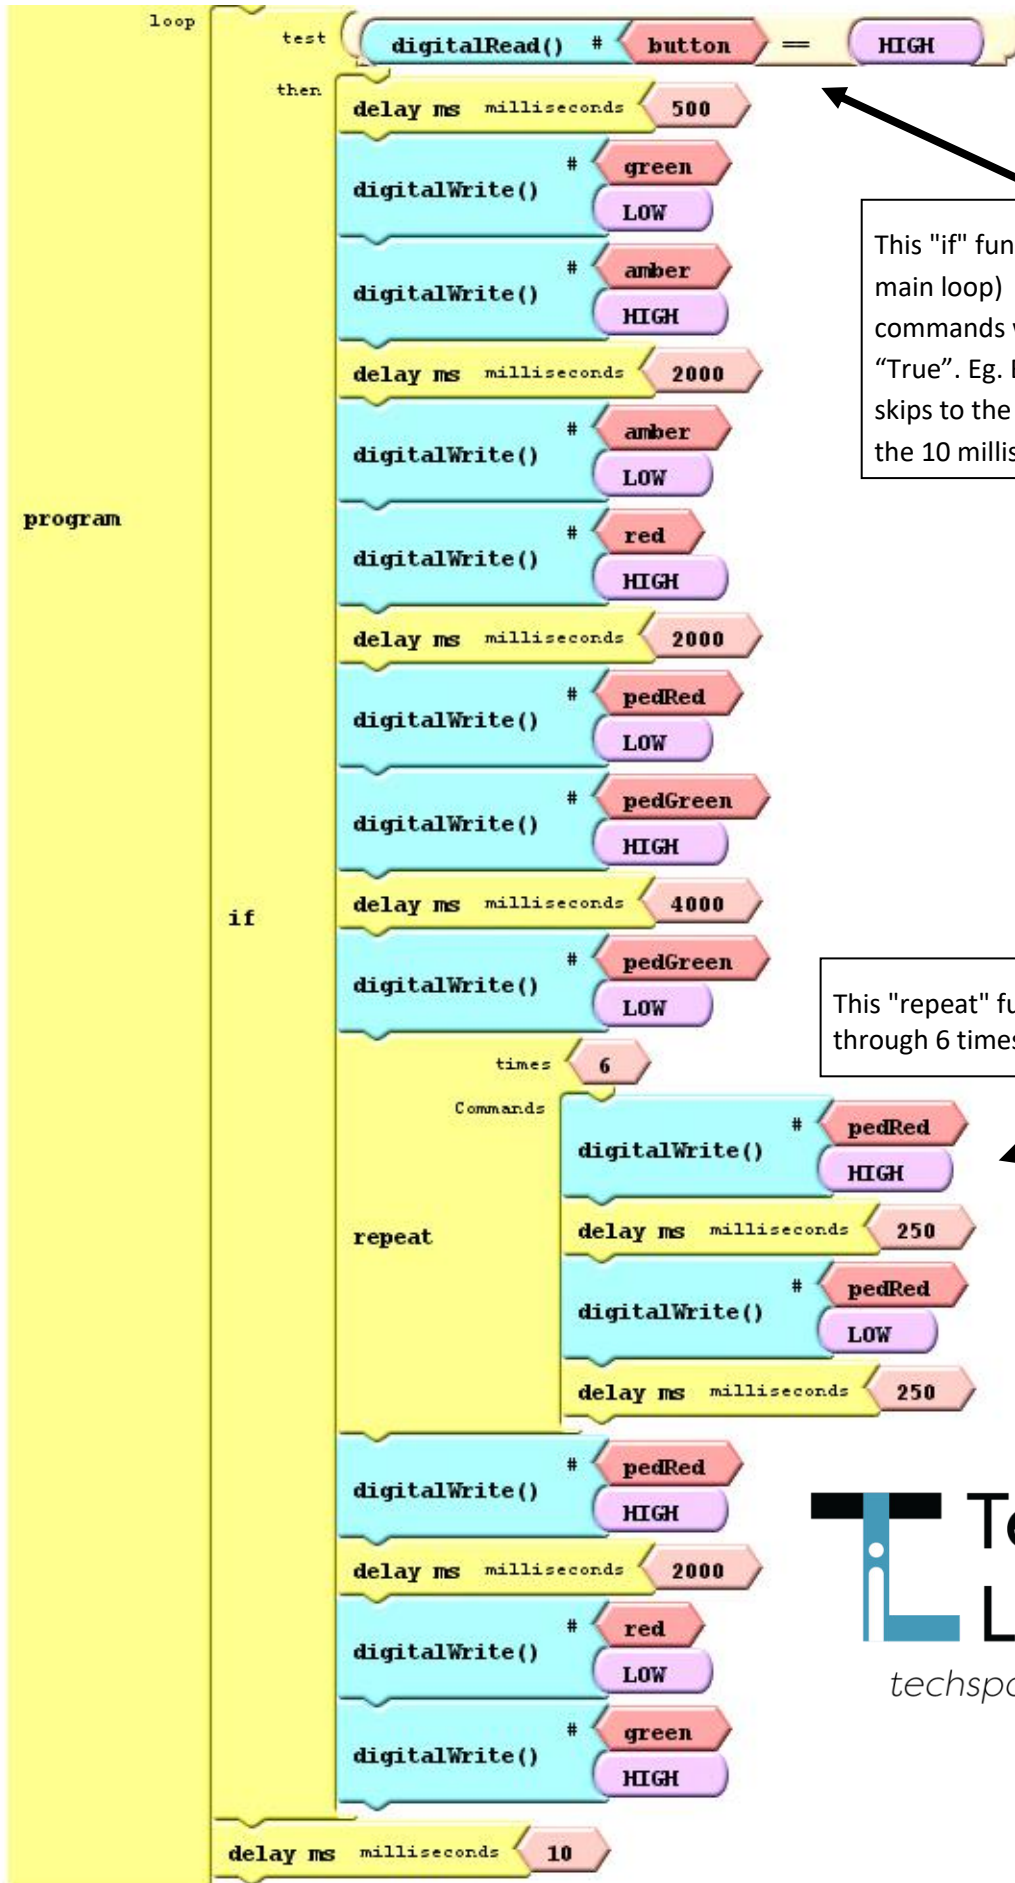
loop

test digitalRead() # button == HIGH

then

delay ms milliseconds 500

digitalWrite() # green LOW

digitalWrite() # amber HIGH

delay ms milliseconds 2000

digitalWrite() # amber LOW

digitalWrite() # red HIGH

delay ms milliseconds 2000

digitalWrite() # pedRed LOW

digitalWrite() # pedGreen HIGH

delay ms milliseconds 4000

digitalWrite() # pedGreen LOW

repeat times 6

Commands

digitalWrite() # pedRed HIGH

delay ms milliseconds 250

digitalWrite() # pedRed LOW

delay ms milliseconds 250

digitalWrite() # pedRed HIGH

delay ms milliseconds 2000

digitalWrite() # red LOW

digitalWrite() # green HIGH

if

program

delay ms milliseconds 10

This "if" fun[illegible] main loop) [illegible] commands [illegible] "True". Eg. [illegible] skips to the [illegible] the 10 millis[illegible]

This "repeat" fu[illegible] through 6 times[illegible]

Te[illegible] L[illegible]

techspo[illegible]